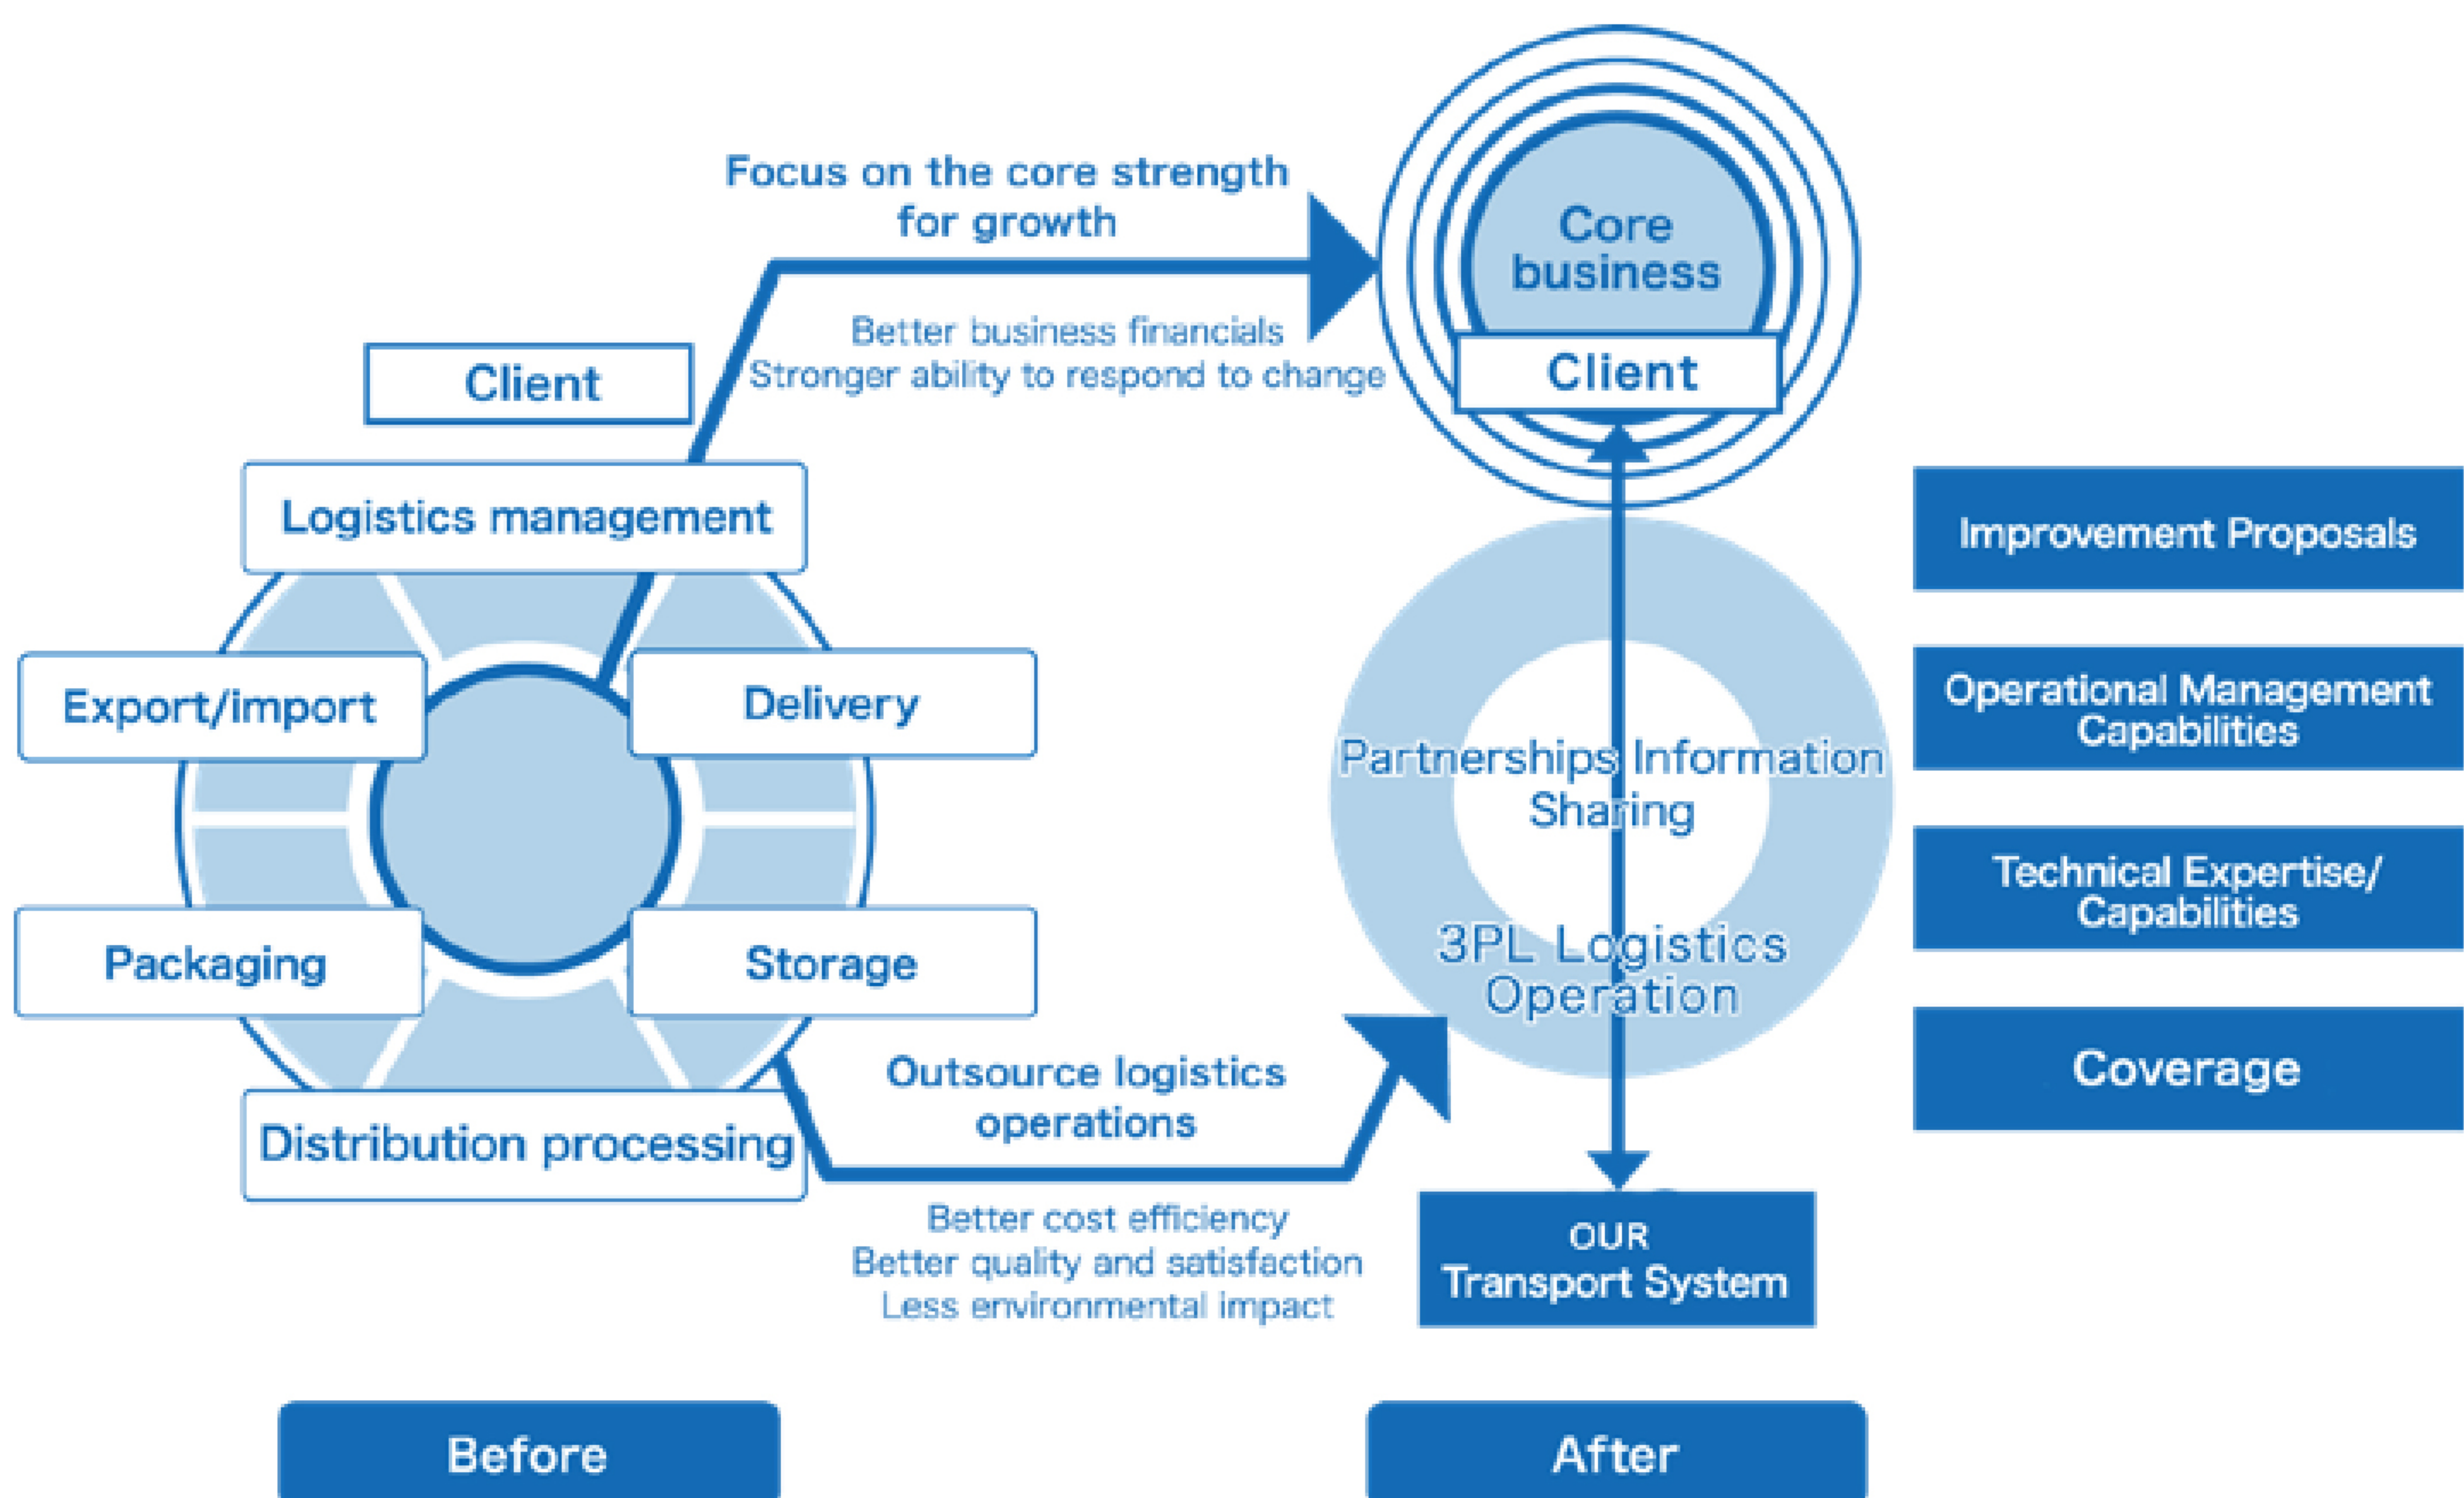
Focus on the core strength for growth

Better business financials
Stronger ability to respond to change

Core business

Client

Client

Logistics management

Export/import

Delivery

Packaging

Storage

Distribution processing

Partnerships Information Sharing

3PL Logistics Operation

Improvement Proposals

Operational Management Capabilities

Technical Expertise/ Capabilities

Coverage

Outsource logistics operations

Better cost efficiency
Better quality and satisfaction
Less environmental impact

OUR Transport System

Before

After